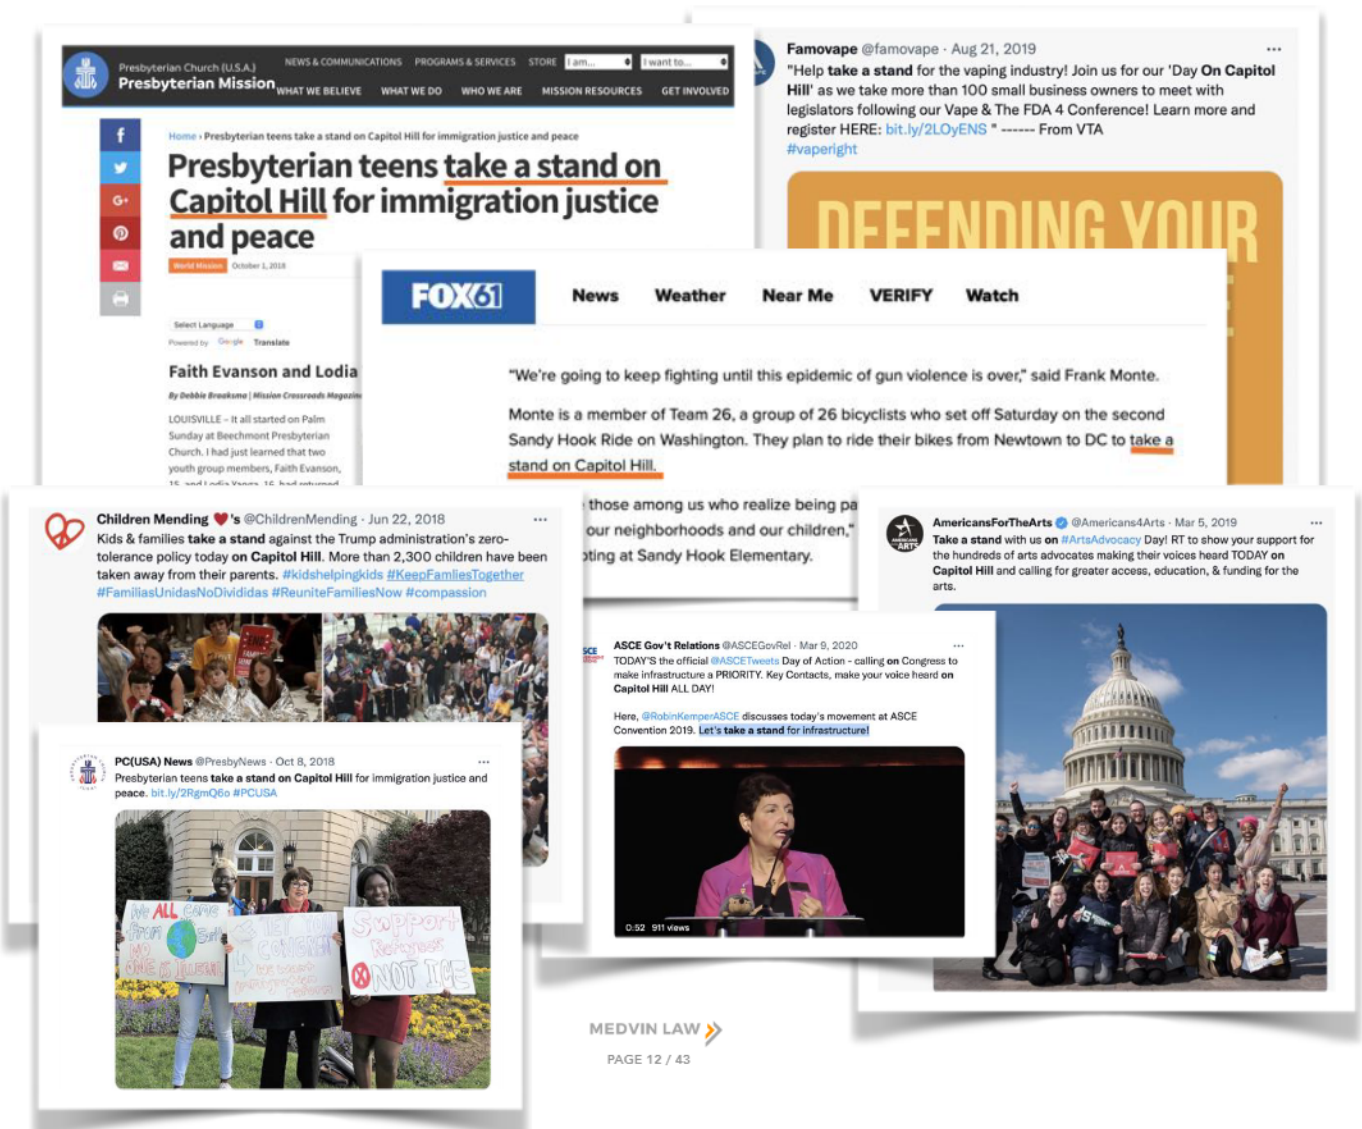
Presbyterian Church (U.S.A.)
Presbyterian Mission
NEWS & COMMUNICATIONS PROGRAMS & SERVICES STORE I am... I want to...
WHAT WE BELIEVE WHAT WE DO WHO WE ARE MISSION RESOURCES GET INVOLVED

Home › Presbyterian teens take a stand on Capitol Hill for immigration justice and peace

Presbyterian teens take a stand on Capitol Hill for immigration justice and peace

World Mission October 1, 2018

Select Language
Powered by Google Translate

Faith Evanson and Lodia

By Debbie Braaksma | Mission Crossroads Magazin

LOUISVILLE – It all started on Palm Sunday at Beechmont Presbyterian Church. I had just learned that two youth group members, Faith Evanson, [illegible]

Famovape @famovape · Aug 21, 2019
"Help take a stand for the vaping industry! Join us for our 'Day On Capitol Hill' as we take more than 100 small business owners to meet with legislators following our Vape & The FDA 4 Conference! Learn more and register HERE: bit.ly/2LOyENS " ------ From VTA
#vaperight

DEFENDING YOUR

FOX61 News Weather Near Me VERIFY Watch

"We're going to keep fighting until this epidemic of gun violence is over," said Frank Monte.

Monte is a member of Team 26, a group of 26 bicyclists who set off Saturday on the second Sandy Hook Ride on Washington. They plan to ride their bikes from Newtown to DC to take a stand on Capitol Hill.

those among us who realize being pa
our neighborhoods and our children,"
oting at Sandy Hook Elementary.

Children Mending ♥'s @ChildrenMending · Jun 22, 2018
Kids & families take a stand against the Trump administration's zero-tolerance policy today on Capitol Hill. More than 2,300 children have been taken away from their parents. #kidshelpingkids #KeepFamliesTogether #FamiliasUnidasNoDivididas #ReuniteFamiliesNow #compassion

PC(USA) News @PresbyNews · Oct 8, 2018
Presbyterian teens take a stand on Capitol Hill for immigration justice and peace. bit.ly/2RgmQ6o #PCUSA

We ALL came from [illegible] No one is illegal
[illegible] CONCERN
Support Refugees NOT ICE

ASCE Gov't Relations @ASCEGovRel · Mar 9, 2020
TODAY'S the official @ASCETweets Day of Action - calling on Congress to make infrastructure a PRIORITY. Key Contacts, make your voice heard on Capitol Hill ALL DAY!

Here, @RobinKemperASCE discusses today's movement at ASCE Convention 2019. Let's take a stand for infrastructure!

0:52 911 views

AmericansForTheArts @Americans4Arts · Mar 5, 2019
Take a stand with us on #ArtsAdvocacy Day! RT to show your support for the hundreds of arts advocates making their voices heard TODAY on Capitol Hill and calling for greater access, education, & funding for the arts.

MEDVIN LAW
PAGE 12 / 43